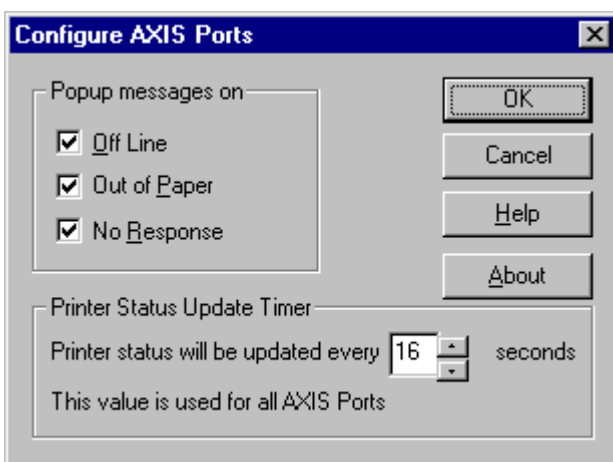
Configure AXIS Ports

Popup messages on

Off Line

Out of Paper

No Response

OK

Cancel

Help

About

Printer Status Update Timer

Printer status will be updated every 16 seconds

This value is used for all AXIS Ports